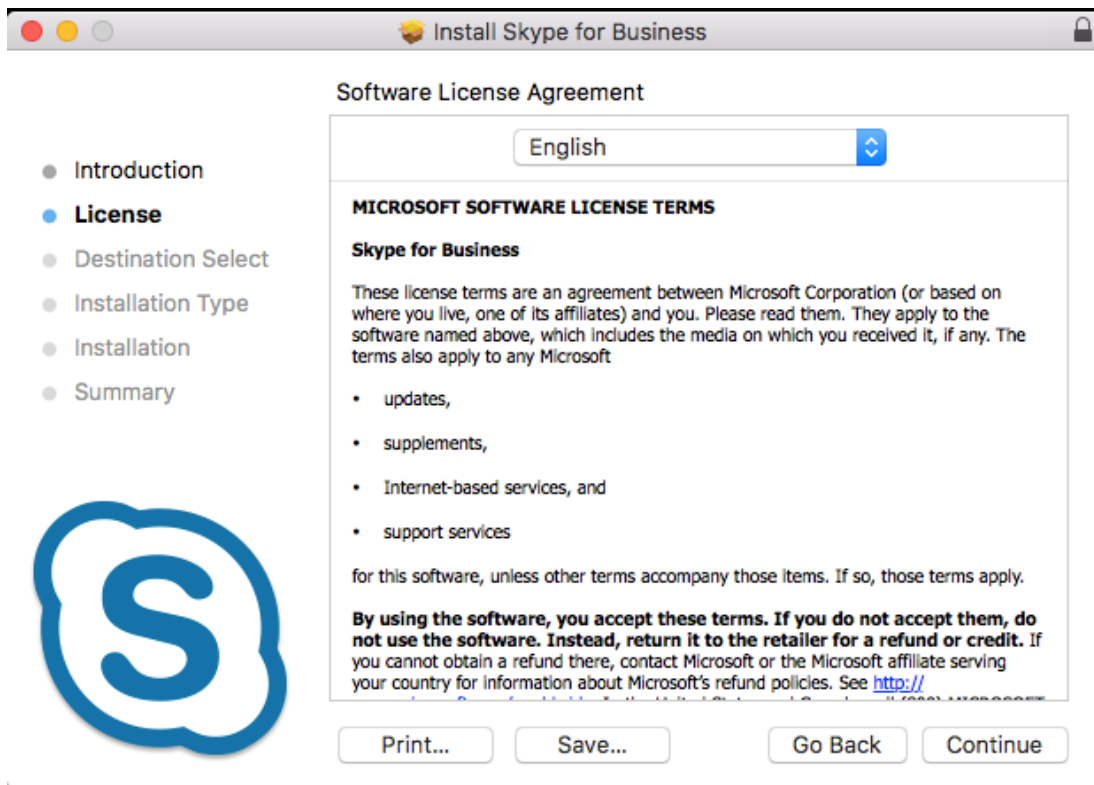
Install Skype for Business

Software License Agreement

Introduction
License
Destination Select
Installation Type
Installation
Summary

English

MICROSOFT SOFTWARE LICENSE TERMS

Skype for Business

These license terms are an agreement between Microsoft Corporation (or based on where you live, one of its affiliates) and you. Please read them. They apply to the software named above, which includes the media on which you received it, if any. The terms also apply to any Microsoft

• updates,

• supplements,

• Internet-based services, and

• support services

for this software, unless other terms accompany those items. If so, those terms apply.

By using the software, you accept these terms. If you do not accept them, do not use the software. Instead, return it to the retailer for a refund or credit. If you cannot obtain a refund there, contact Microsoft or the Microsoft affiliate serving your country for information about Microsoft's refund policies. See http:// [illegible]

Print... Save... Go Back Continue